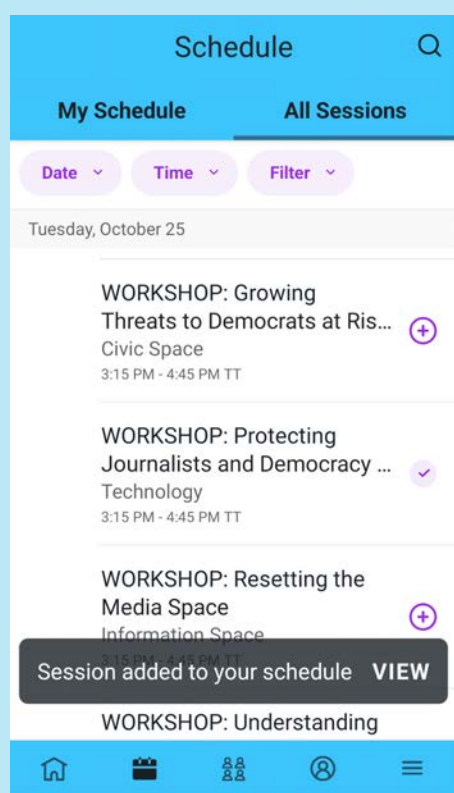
Schedule

My Schedule

All Sessions

Date

Time

Filter

Tuesday, October 25

WORKSHOP: Growing Threats to Democrats at Ris...
Civic Space
3:15 PM - 4:45 PM TT

WORKSHOP: Protecting Journalists and Democracy ...
Technology
3:15 PM - 4:45 PM TT

WORKSHOP: Resetting the Media Space
Information Space
3:15 PM - 4:45 PM TT

Session added to your schedule VIEW

WORKSHOP: Understanding